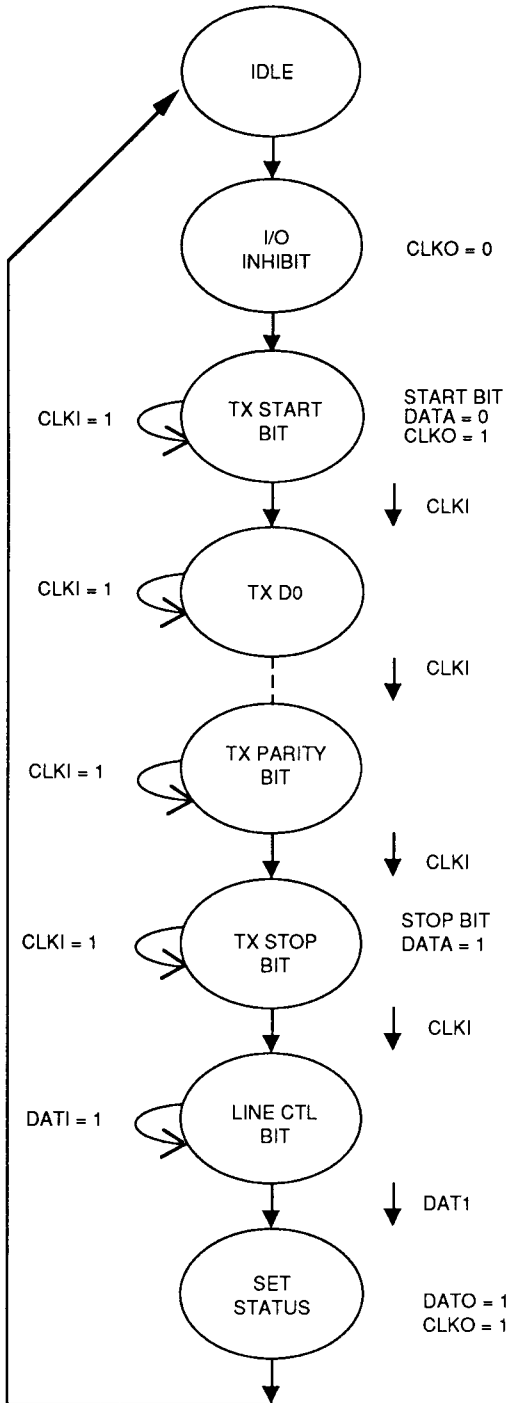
IDLE

I/O INHIBIT

CLKO = 0

CLKI = 1

TX START BIT

START BIT
DATA = 0
CLKO = 1

CLKI

CLKI = 1

TX D0

CLKI

CLKI = 1

TX PARITY BIT

CLKI

CLKI = 1

TX STOP BIT

STOP BIT
DATA = 1

CLKI

DATI = 1

LINE CTL BIT

DAT1

SET STATUS

DATO = 1
CLKO = 1